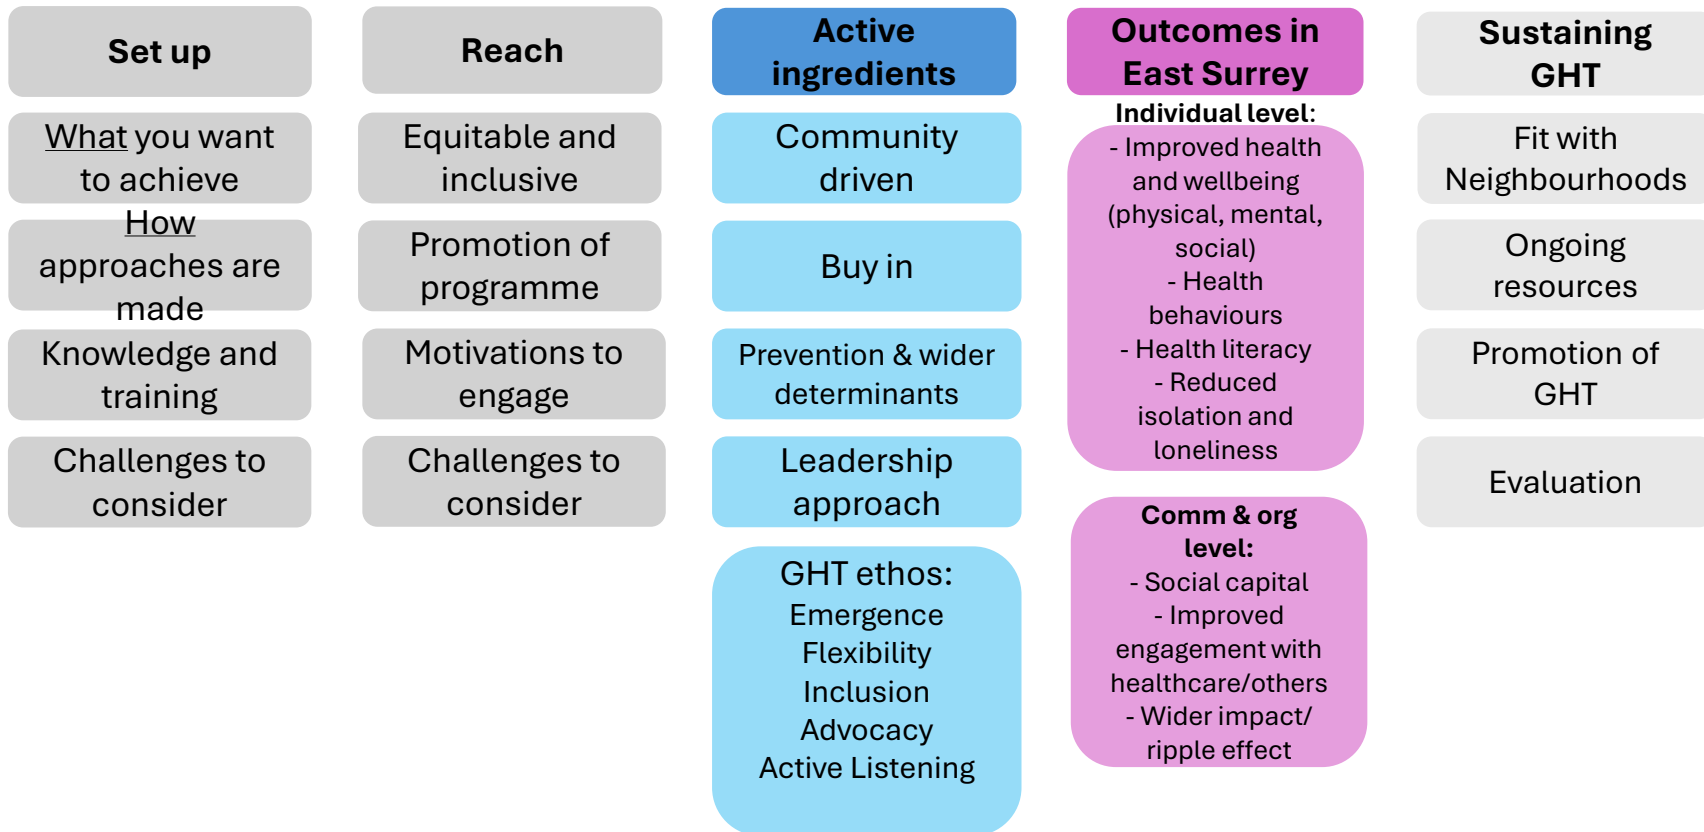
Set up

What you want to achieve

How approaches are made

Knowledge and training

Challenges to consider

Reach

Equitable and inclusive

Promotion of programme

Motivations to engage

Challenges to consider

Active ingredients

Community driven

Buy in

Prevention & wider determinants

Leadership approach

GHT ethos:
Emergence
Flexibility
Inclusion
Advocacy
Active Listening

Outcomes in East Surrey

Individual level:

- Improved health and wellbeing (physical, mental, social)
- Health behaviours
- Health literacy
- Reduced isolation and loneliness

Comm & org level:
- Social capital
- Improved engagement with healthcare/others
- Wider impact/ ripple effect

Sustaining GHT

Fit with Neighbourhoods

Ongoing resources

Promotion of GHT

Evaluation